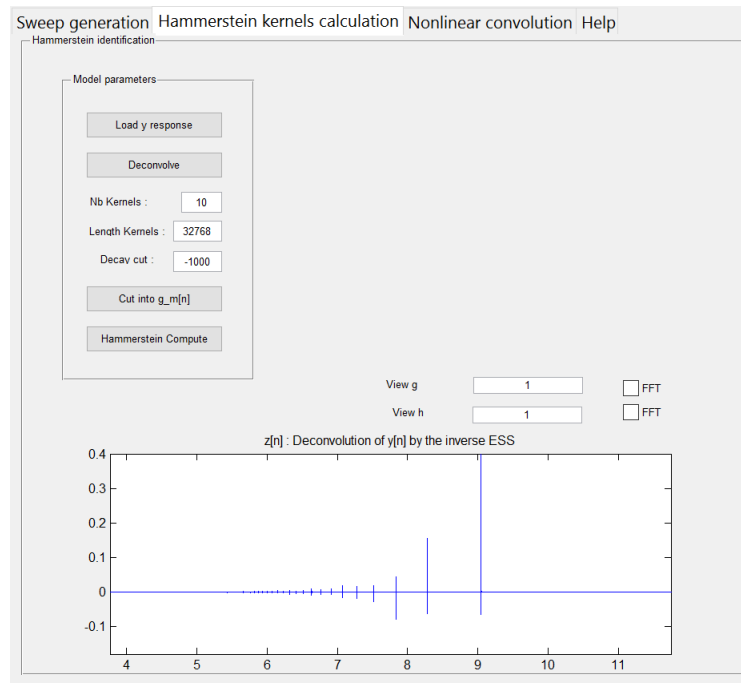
Sweep generation | Hammerstein kernels calculation | Nonlinear convolution | Help

Hammerstein identification

Model parameters

Load y response

Deconvolve

Nb Kernels : 10

Length Kernels : 32768

Decay cut : -1000

Cut into g_m[n]

Hammerstein Compute

View g 1 FFT

View h 1 FFT

z[n] : Deconvolution of y[n] by the inverse ESS

0.4
0.3
0.2
0.1
0
-0.1

4 5 6 7 8 9 10 11